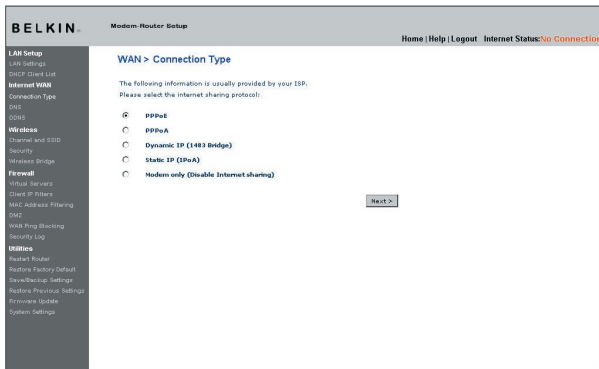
BELKIN.

Modem-Router Setup

Home | Help | Logout Internet Status: No Connection

LAN Setup
LAN Settings
DHCP Client List
Internet WAN
Connection Type
DNS
DDNS
Wireless
Channel and SSID
Security
Wireless Bridge
Firewall
Virtual Servers
Client IP Filters
MAC Address Filtering
DMZ
WAN Ping Blocking
Security Log
Utilities
Restart Router
Restore Factory Default
Save/Backup Settings
Restore Previous Settings
Firmware Update
System Settings

WAN > Connection Type

The following information is usually provided by your ISP.
Please select the internet sharing protocol:

PPPoE
PPPoA
Dynamic IP (1483 Bridge)
Static IP (IPoA)
Modem only (Disable Internet sharing)

Next >